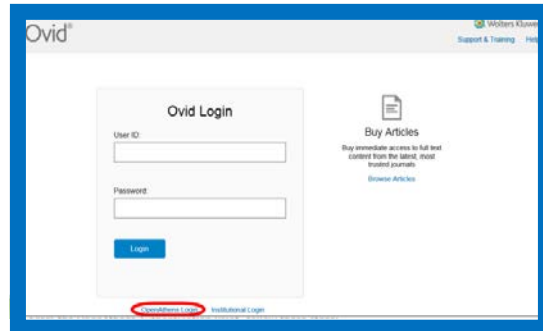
Ovid®

Wolters Kluwer

Support & Training Help

Ovid Login

User ID:

Password:

Login

OpenAthens Login Institutional Login

Buy Articles

Buy immediate access to full text content from the latest, most trusted journals.

Browse Articles